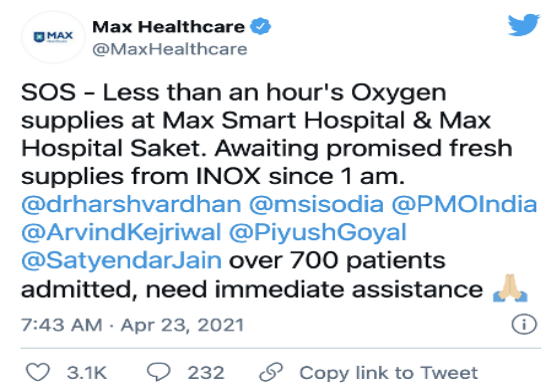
MAX Healthcare

Max Healthcare
@MaxHealthcare

SOS - Less than an hour's Oxygen supplies at Max Smart Hospital & Max Hospital Saket. Awaiting promised fresh supplies from INOX since 1 am. @drharshvardhan @msisodia @PMOIndia @ArvindKejriwal @PiyushGoyal @SatyendarJain over 700 patients admitted, need immediate assistance 🙏

7:43 AM · Apr 23, 2021

3.1K 232 Copy link to Tweet